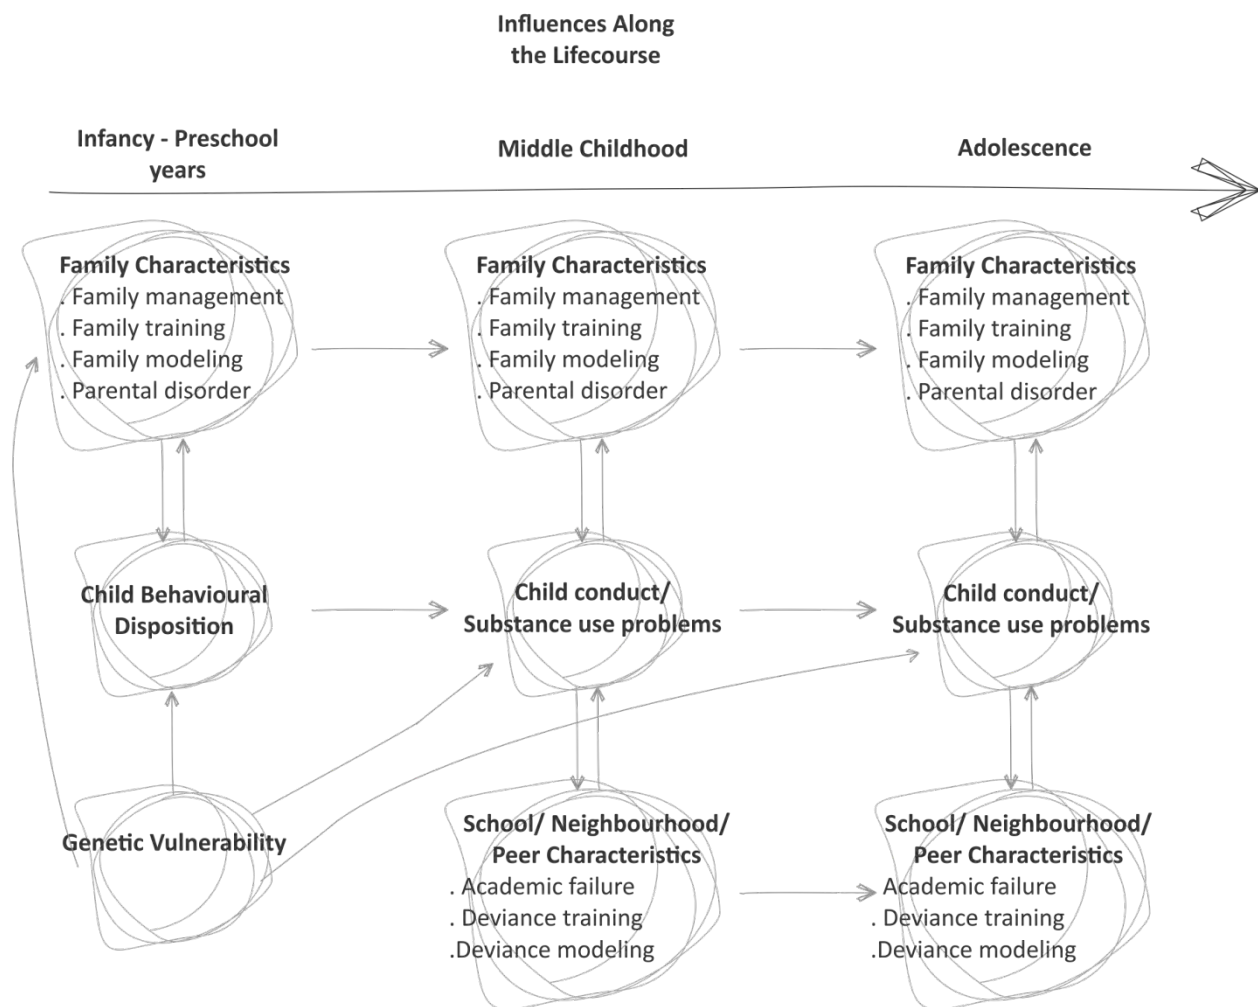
Influences Along the Lifecourse

Infancy - Preschool years

Middle Childhood

Adolescence

Family Characteristics
. Family management
. Family training
. Family modeling
. Parental disorder

Family Characteristics
. Family management
. Family training
. Family modeling
. Parental disorder

Family Characteristics
. Family management
. Family training
. Family modeling
. Parental disorder

Child Behavioural Disposition

Child conduct/ Substance use problems

Child conduct/ Substance use problems

Genetic Vulnerability

School/ Neighbourhood/ Peer Characteristics
. Academic failure
. Deviance training
.Deviance modeling

School/ Neighbourhood/ Peer Characteristics
. Academic failure
. Deviance training
.Deviance modeling